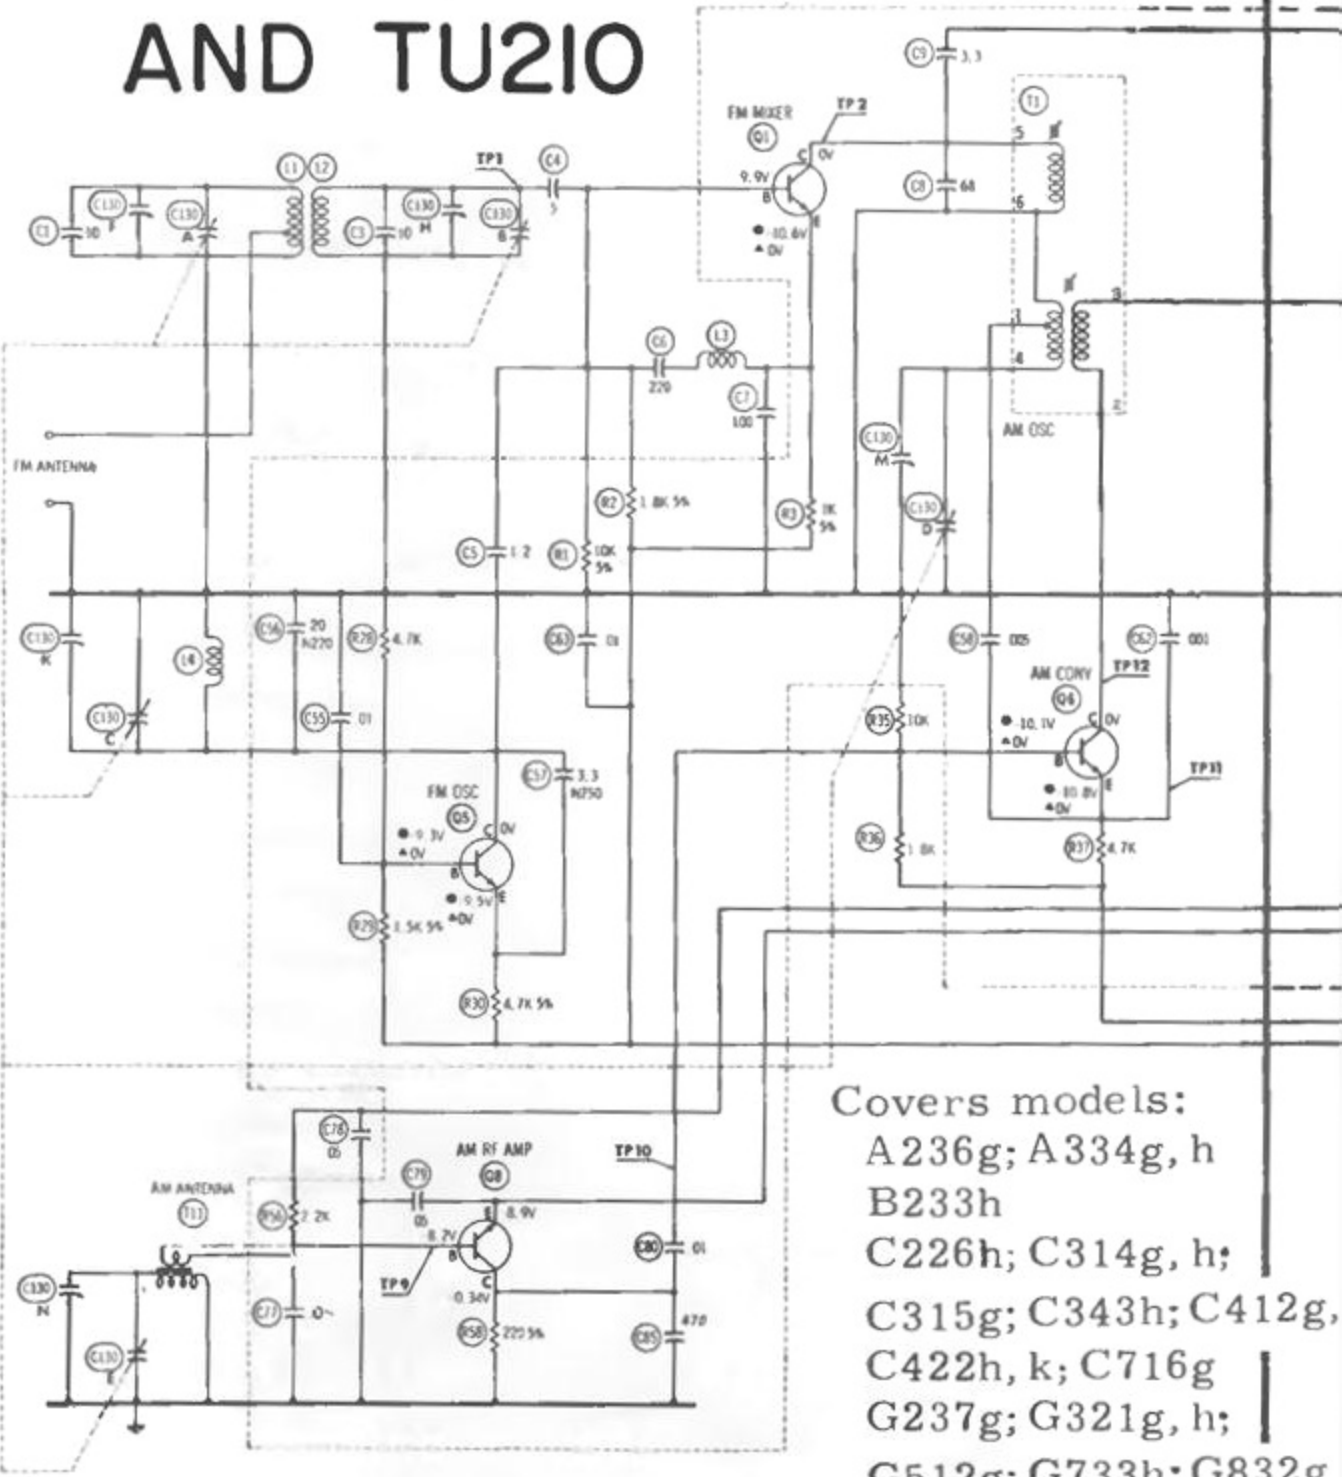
AND TU210

FM MIXER
Q1
TP2
9.9V
B
C
0V
E
● 10.6V
▲ 0V

C9 3.3
T1
5
6
C8 68

L1 L2
TP1
C4
5
C1 10
C130 F
C130 A
C3 10
C130 H
C130 B

C6
220
L3
C7
100

3
1
4
2
AM OSC

C130 M

FM ANTENNA

R2 1.8K 5%
R3 1K 5%
C130 D

C5 1.2
R1 10K 5%

C130 K
L4
C56 20 N220
R28 4.7K
C63 .01
C58 .005
C62 .001

AM CONV
TP12
Q4
R35 10K
● 10.1V
▲ 0V
B
C
0V
E
● 10.8V
▲ 0V
TP11

C130 C
C55 .01
C57 3.3 N750

FM OSC
Q5
● 9.3V
▲ 0V
B
C
0V
E
● 9.5V
▲ 0V

R36 1.8K
R37 4.7K

R29 1.5K 5%
R30 4.7K 5%

Covers models:
A236g; A334g, h
B233h
C226h; C314g, h;
C315g; C343h; C412g,
C422h, k; C716g
G237g; G321g, h;
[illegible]

C78 .05
AM RF AMP
Q8
TP10
AM ANTENNA
T13
C79 .05
R56 2.2K
8.7V
E 8.9V
B
C
0.34V
TP9
C80 .01
C130 N
C77 .0
C130 E
R58 220 5%
C85 470